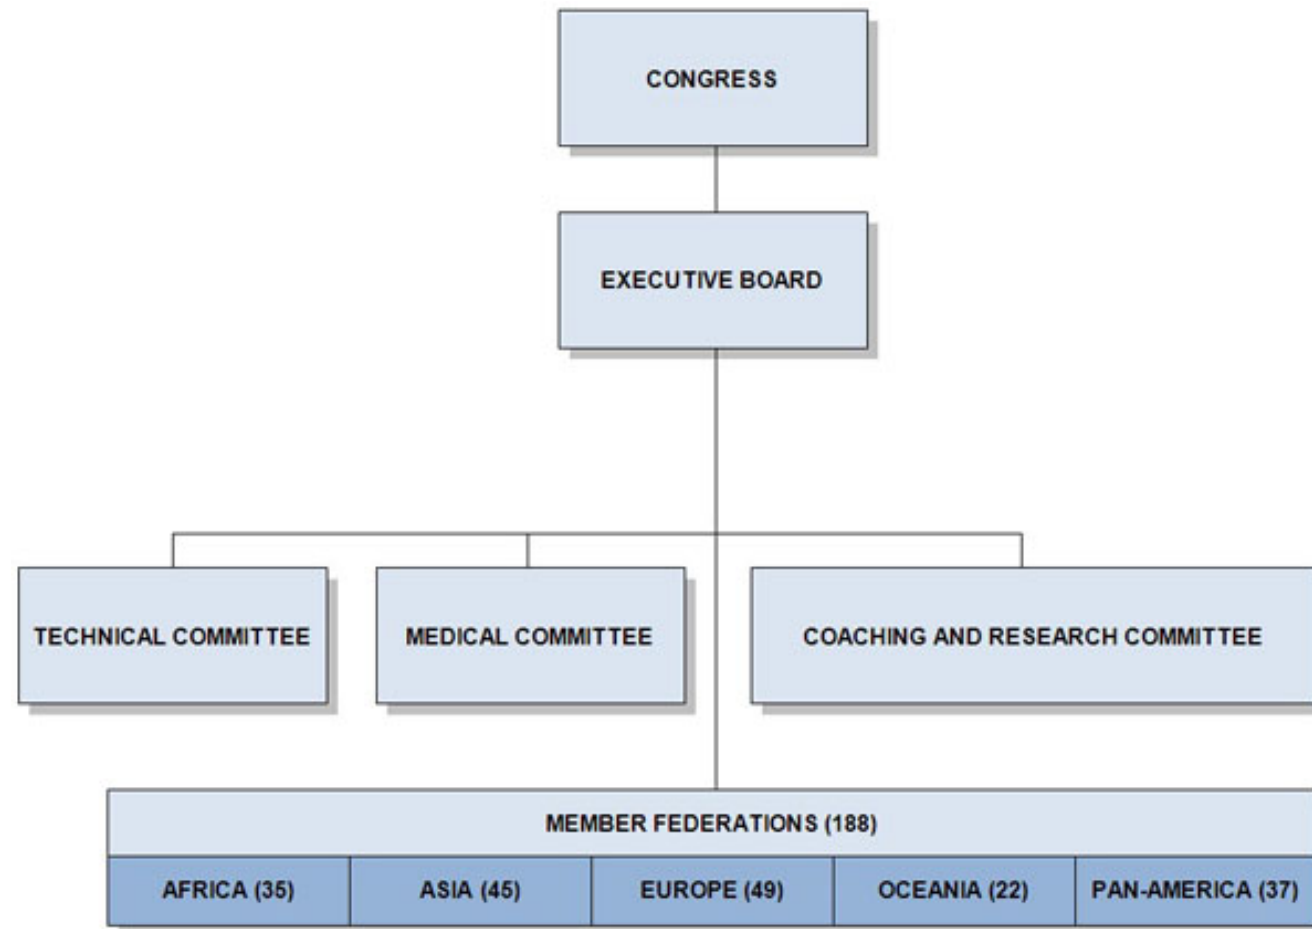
CONGRESS

EXECUTIVE BOARD

TECHNICAL COMMITTEE

MEDICAL COMMITTEE

COACHING AND RESEARCH COMMITTEE

MEMBER FEDERATIONS (188)

| AFRICA (35) | ASIA (45) | EUROPE (49) | OCEANIA (22) | PAN-AMERICA (37) |
|---|---|---|---|---|